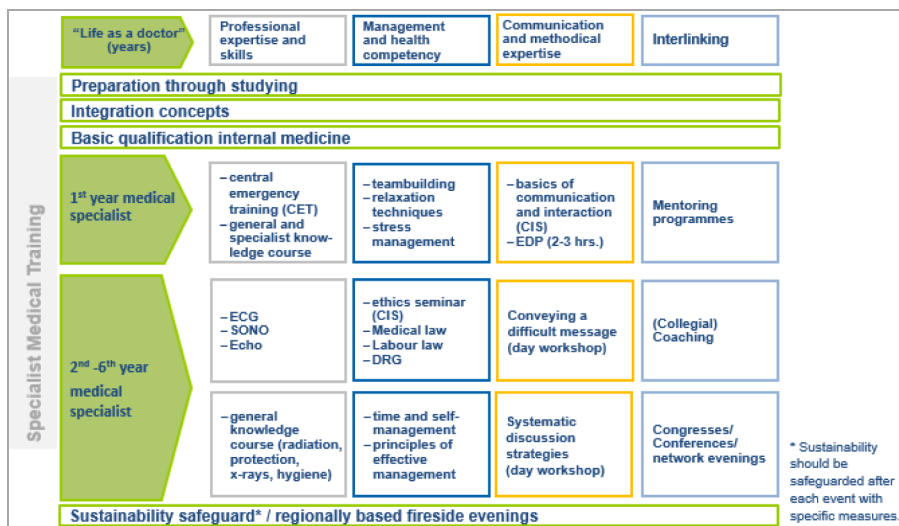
"Life as a doctor" (years)

Professional expertise and skills

Management and health competency

Communication and methodical expertise

Interlinking

Specialist Medical Training

Preparation through studying

Integration concepts

Basic qualification internal medicine

1st year medical specialist

– central emergency training (CET)
– general and specialist knowledge course

– teambuilding
– relaxation techniques
– stress management

– basics of communication and interaction (CIS)
– EDP (2-3 hrs.)

Mentoring programmes

2nd -6th year medical specialist

– ECG
– SONO
– Echo

– ethics seminar (CIS)
– Medical law
– Labour law
– DRG

Conveying a difficult message (day workshop)

(Collegial) Coaching

– general knowledge course (radiation, protection, x-rays, hygiene)

– time and self-management
– principles of effective management

Systematic discussion strategies (day workshop)

Congresses/ Conferences/ network evenings

* Sustainability should be safeguarded after each event with specific measures.

Sustainability safeguard* / regionally based fireside evenings